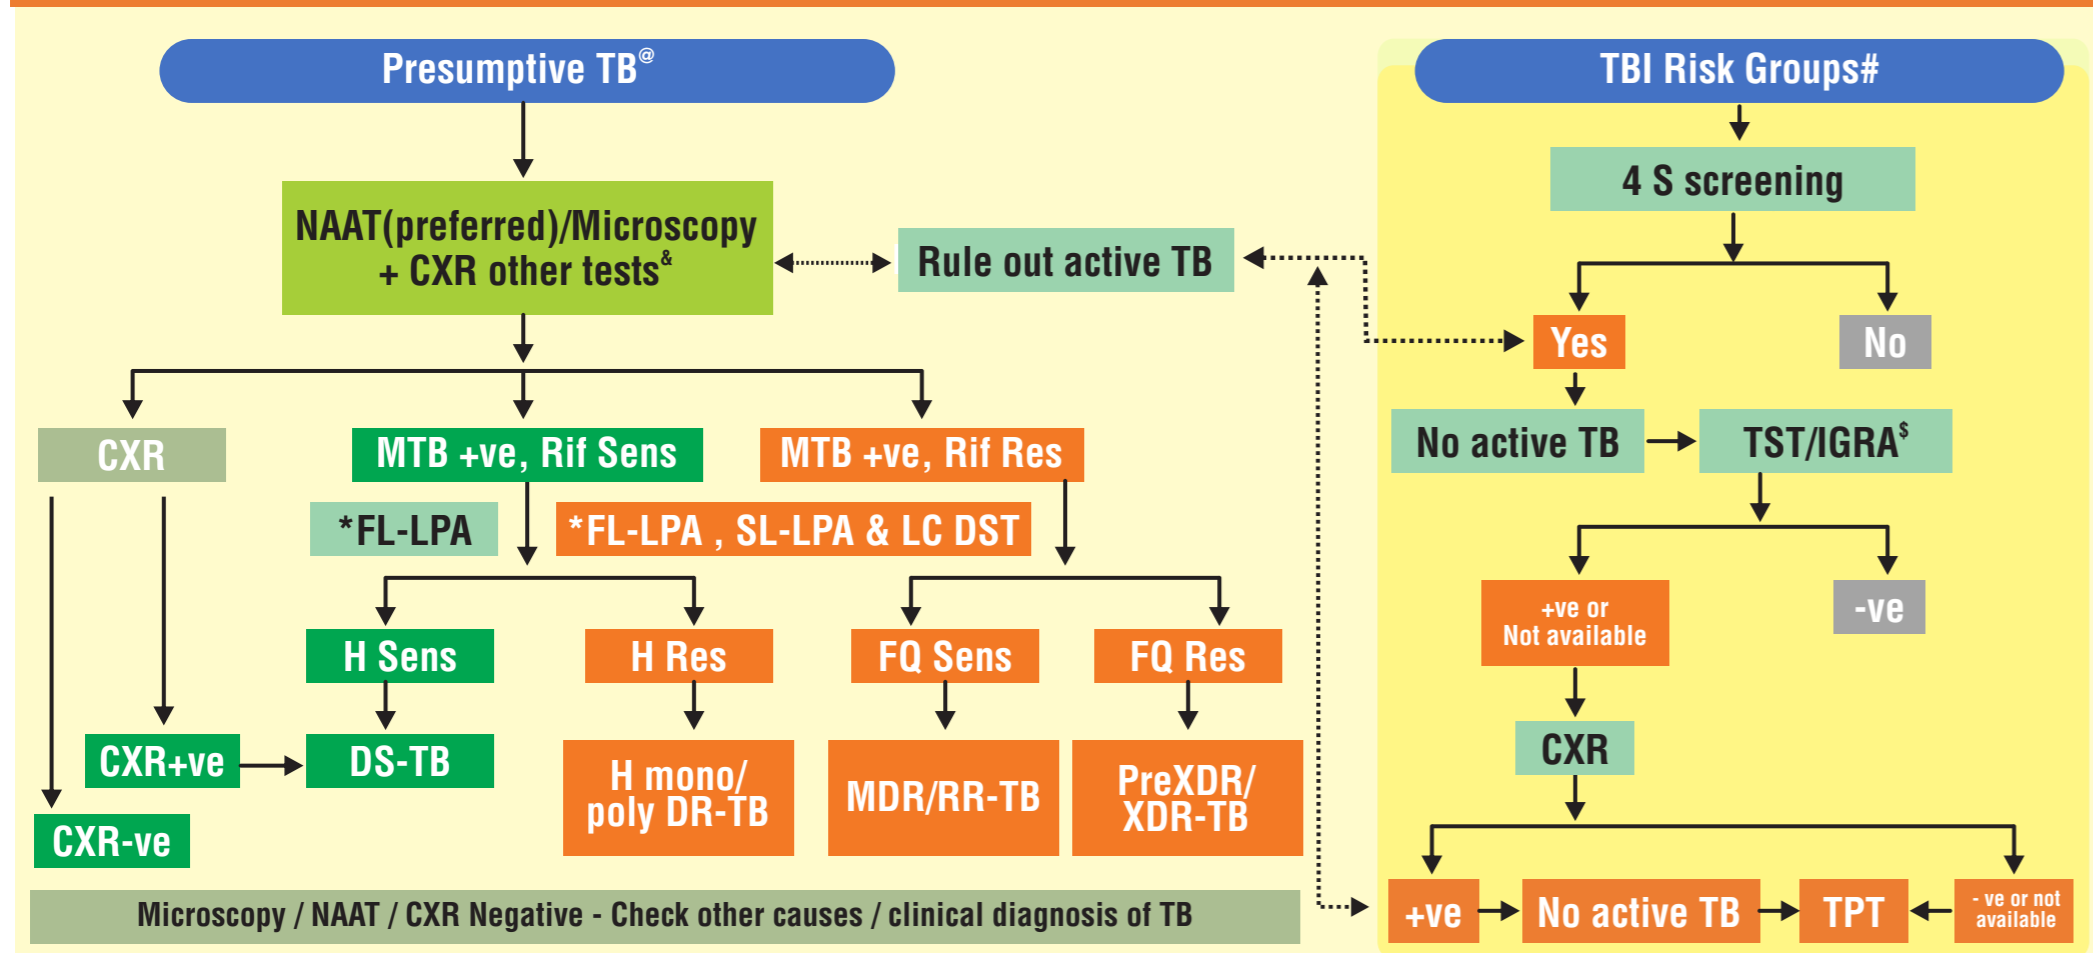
Presumptive TB$^{@}$

NAAT(preferred)/Microscopy + CXR other tests$^{\&}$

Rule out active TB

CXR

MTB +ve, Rif Sens

MTB +ve, Rif Res

*FL-LPA

*FL-LPA , SL-LPA & LC DST

H Sens

H Res

FQ Sens

FQ Res

CXR+ve

DS-TB

H mono/ poly DR-TB

MDR/RR-TB

PreXDR/ XDR-TB

CXR-ve

Microscopy / NAAT / CXR Negative - Check other causes / clinical diagnosis of TB

TBI Risk Groups#

4 S screening

Yes

No

No active TB

TST/IGRA$^{\$}$

+ve or Not available

-ve

CXR

+ve

No active TB

TPT

- ve or not available